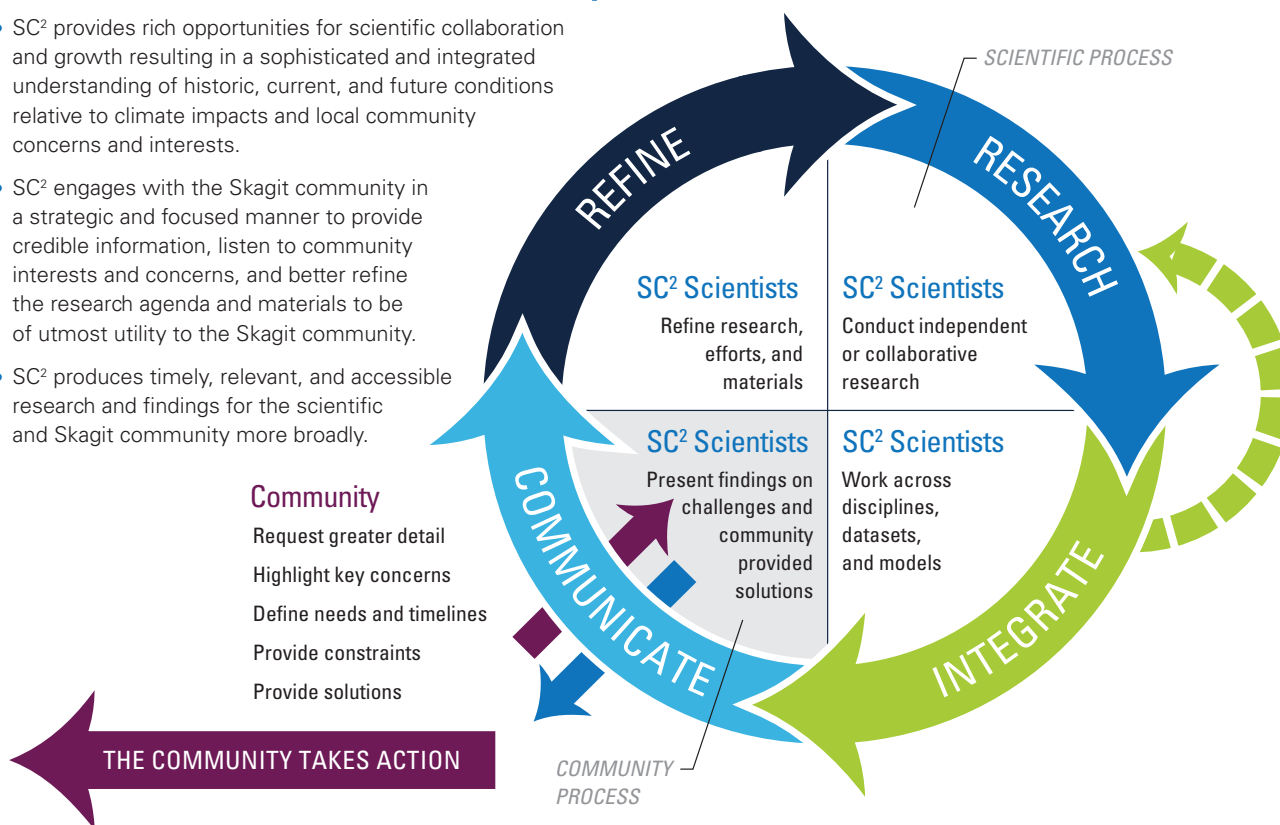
• SC² provides rich opportunities for scientific collaboration and growth resulting in a sophisticated and integrated understanding of historic, current, and future conditions relative to climate impacts and local community concerns and interests.

• SC² engages with the Skagit community in a strategic and focused manner to provide credible information, listen to community interests and concerns, and better refine the research agenda and materials to be of utmost utility to the Skagit community.

• SC² produces timely, relevant, and accessible research and findings for the scientific and Skagit community more broadly.

SCIENTIFIC PROCESS

REFINE

RESEARCH

INTEGRATE

COMMUNICATE

SC² Scientists
Refine research, efforts, and materials

SC² Scientists
Conduct independent or collaborative research

SC² Scientists
Present findings on challenges and community provided solutions

SC² Scientists
Work across disciplines, datasets, and models

Community
Request greater detail
Highlight key concerns
Define needs and timelines
Provide constraints
Provide solutions

THE COMMUNITY TAKES ACTION

COMMUNITY PROCESS